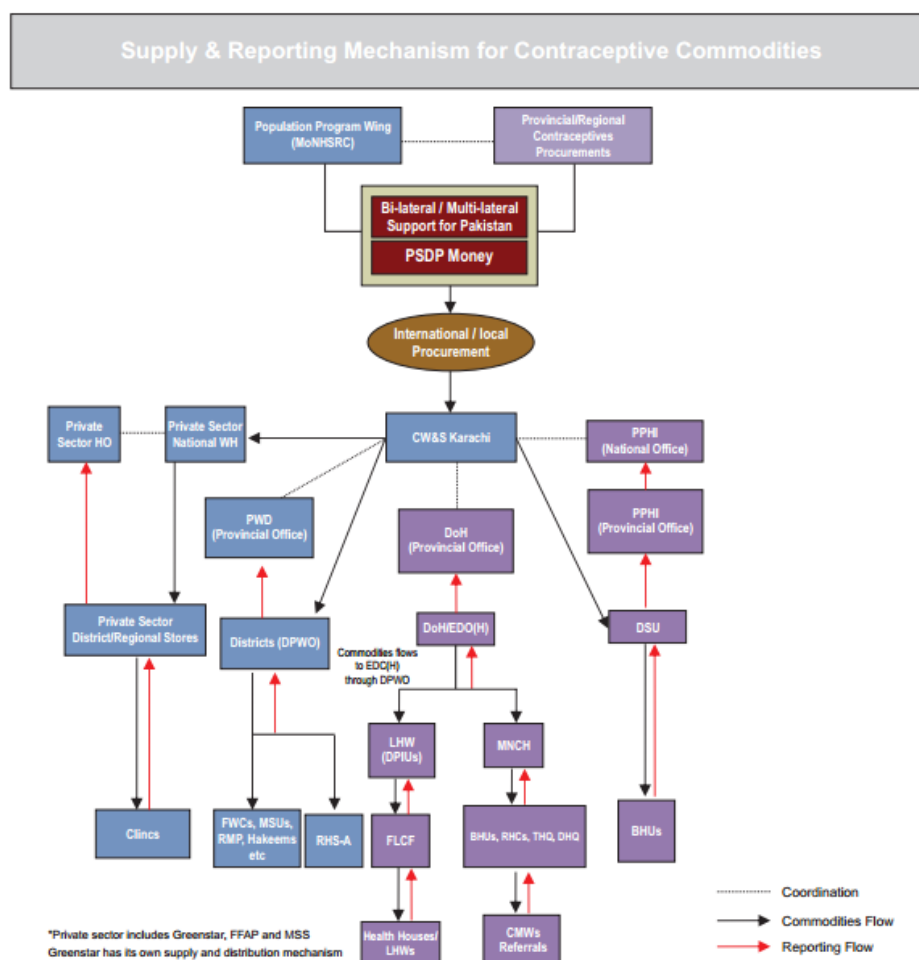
Supply & Reporting Mechanism for Contraceptive Commodities

Population Program Wing (MoNHSRC)

Provincial/Regional Contraceptives Procurements

Bi-lateral / Multi-lateral Support for Pakistan

PSDP Money

International / local Procurement

Private Sector HO

Private Sector National WH

CW&S Karachi

PPHI (National Office)

PWD (Provincial Office)

DoH (Provincial Office)

PPHI (Provincial Office)

Private Sector District/Regional Stores

Districts (DPWO)

DoH/EDO(H)

DSU

Commodities flows to EDC(H) through DPWO

LHW (DPIUs)

MNCH

Clincs

FWCs, MSUs, RMP, Hakeems etc

RHS-A

FLCF

BHUs, RHCs, THQ, DHQ

BHUs

Health Houses/ LHWs

CMWs Referrals

*Private sector includes Greenstar, FFAP and MSS Greenstar has its own supply and distribution mechanism

Coordination

Commodities Flow

Reporting Flow